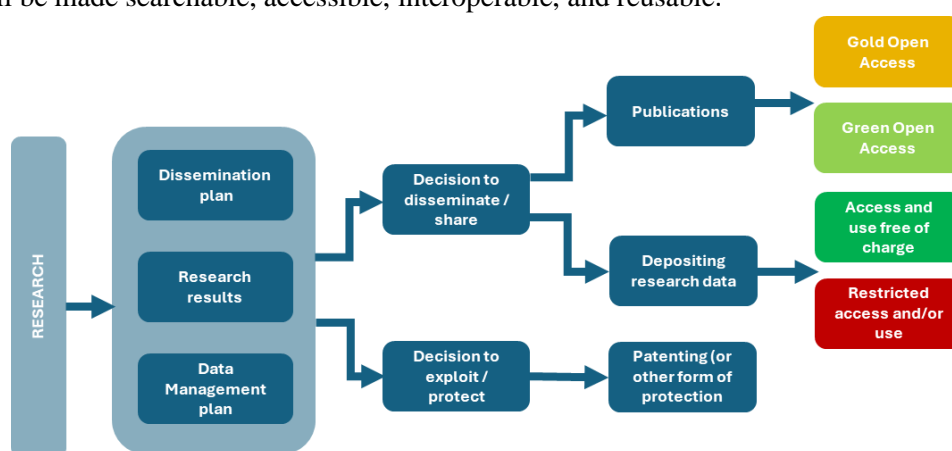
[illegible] be made searchable, accessible, interoperable, and reusable.

RESEARCH

Dissemination plan

Research results

Data Management plan

Decision to disseminate / share

Decision to exploit / protect

Publications

Depositing research data

Patenting (or other form of protection

Gold Open Access

Green Open Access

Access and use free of charge

Restricted access and/or use